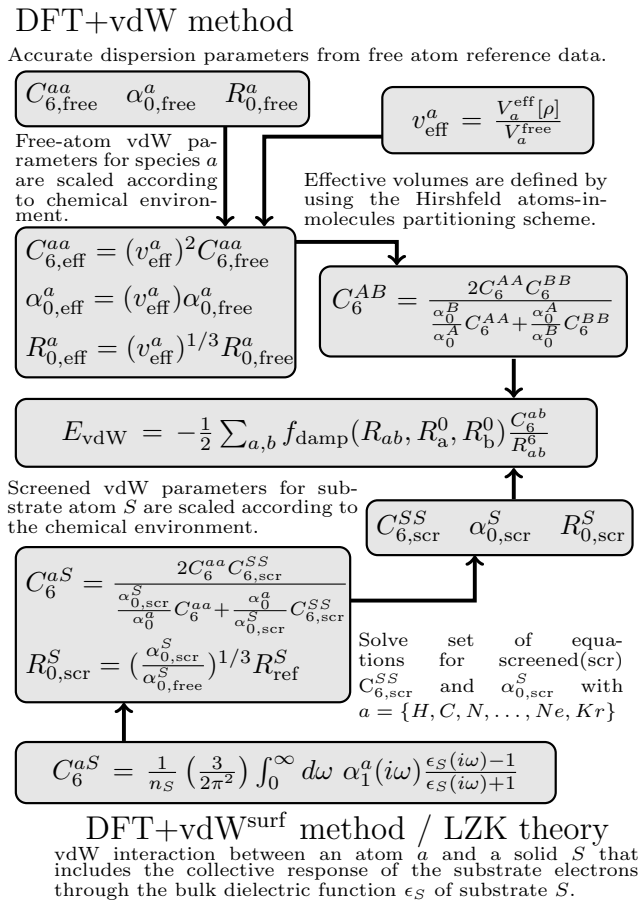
DFT+vdW method

Accurate dispersion parameters from free atom reference data.

$C_{6,\text{free}}^{aa}$ $\alpha_{0,\text{free}}^{a}$ $R_{0,\text{free}}^{a}$

$v_{\text{eff}}^{a} = \frac{V_{a}^{\text{eff}}[\rho]}{V_{a}^{\text{free}}}$

Free-atom vdW parameters for species $a$ are scaled according to chemical environment.

Effective volumes are defined by using the Hirshfeld atoms-in-molecules partitioning scheme.

$C_{6,\text{eff}}^{aa} = (v_{\text{eff}}^{a})^2 C_{6,\text{free}}^{aa}$
$\alpha_{0,\text{eff}}^{a} = (v_{\text{eff}}^{a}) \alpha_{0,\text{free}}^{a}$
$R_{0,\text{eff}}^{a} = (v_{\text{eff}}^{a})^{1/3} R_{0,\text{free}}^{a}$

$C_6^{AB} = \frac{2C_6^{AA}C_6^{BB}}{\frac{\alpha_0^B}{\alpha_0^A}C_6^{AA} + \frac{\alpha_0^A}{\alpha_0^B}C_6^{BB}}$

$E_{\text{vdW}} = -\frac{1}{2}\sum_{a,b} f_{\text{damp}}(R_{ab}, R_{\text{a}}^0, R_{\text{b}}^0)\frac{C_6^{ab}}{R_{ab}^6}$

Screened vdW parameters for substrate atom $S$ are scaled according to the chemical environment.

$C_{6,\text{scr}}^{SS}$ $\alpha_{0,\text{scr}}^{S}$ $R_{0,\text{scr}}^{S}$

$C_6^{aS} = \frac{2C_6^{aa}C_{6,\text{scr}}^{SS}}{\frac{\alpha_{0,\text{scr}}^S}{\alpha_0^a}C_6^{aa} + \frac{\alpha_0^a}{\alpha_{0,\text{scr}}^S}C_{6,\text{scr}}^{SS}}$
$R_{0,\text{scr}}^{S} = (\frac{\alpha_{0,\text{scr}}^S}{\alpha_{0,\text{free}}^S})^{1/3} R_{\text{ref}}^S$

Solve set of equations for screened(scr) $C_{6,\text{scr}}^{SS}$ and $\alpha_{0,\text{scr}}^{S}$ with $a = \{H, C, N, \ldots, Ne, Kr\}$

$C_6^{aS} = \frac{1}{n_S}\left(\frac{3}{2\pi^2}\right)\int_0^\infty d\omega\ \alpha_1^a(i\omega)\frac{\epsilon_S(i\omega)-1}{\epsilon_S(i\omega)+1}$

DFT+vdW$^{\text{surf}}$ method / LZK theory

vdW interaction between an atom $a$ and a solid $S$ that includes the collective response of the substrate electrons through the bulk dielectric function $\epsilon_S$ of substrate $S$.